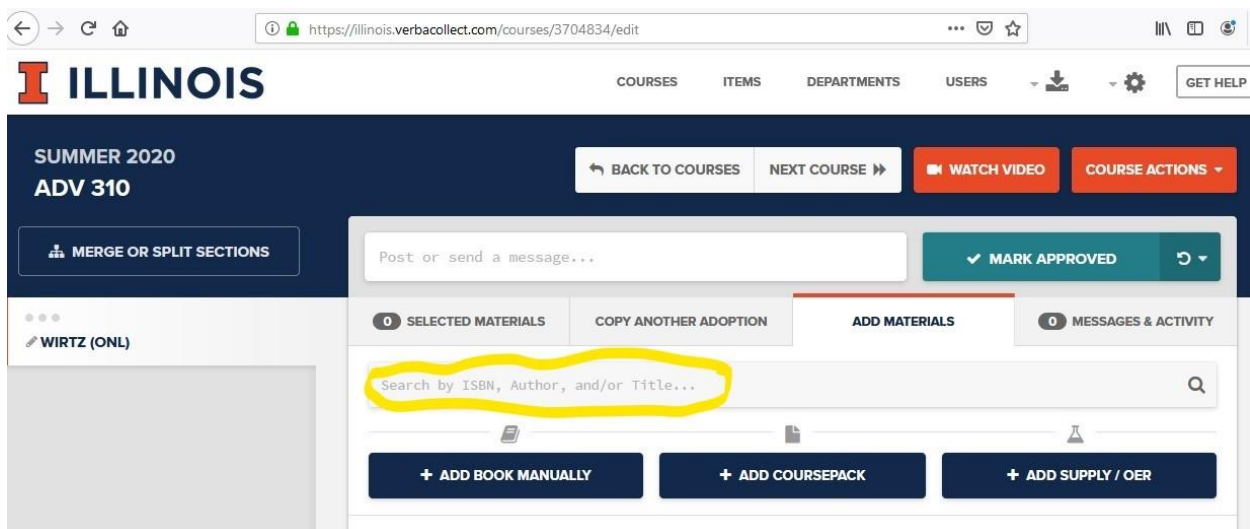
https://illinois.verbacollect.com/courses/3704834/edit

ILLINOIS

COURSES ITEMS DEPARTMENTS USERS GET HELP

SUMMER 2020
ADV 310

BACK TO COURSES NEXT COURSE WATCH VIDEO COURSE ACTIONS

MERGE OR SPLIT SECTIONS

Post or send a message...

MARK APPROVED

WIRTZ (ONL)

0 SELECTED MATERIALS COPY ANOTHER ADOPTION ADD MATERIALS 0 MESSAGES & ACTIVITY

Search by ISBN, Author, and/or Title...

+ ADD BOOK MANUALLY + ADD COURSEPACK + ADD SUPPLY / OER